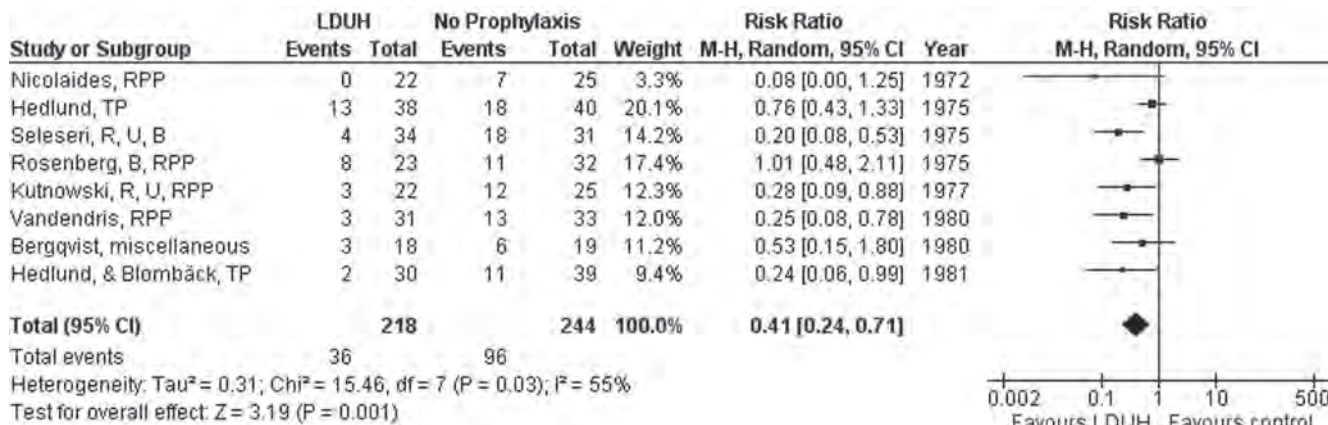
| Study or Subgroup | LDUH Events | LDUH Total | No Prophylaxis Events | No Prophylaxis Total | Weight | Risk Ratio M-H, Random, 95% CI | Year |
|---|---|---|---|---|---|---|---|
| Nicolaides, RPP | 0 | 22 | 7 | 25 | 3.3% | 0.08 [0.00, 1.25] | 1972 |
| Hedlund, TP | 13 | 38 | 18 | 40 | 20.1% | 0.76 [0.43, 1.33] | 1975 |
| Seleseri, R, U, B | 4 | 34 | 18 | 31 | 14.2% | 0.20 [0.08, 0.53] | 1975 |
| Rosenberg, B, RPP | 8 | 23 | 11 | 32 | 17.4% | 1.01 [0.48, 2.11] | 1975 |
| Kutnowski, R, U, RPP | 3 | 22 | 12 | 25 | 12.3% | 0.28 [0.09, 0.88] | 1977 |
| Vandendris, RPP | 3 | 31 | 13 | 33 | 12.0% | 0.25 [0.08, 0.78] | 1980 |
| Bergqvist, miscellaneous | 3 | 18 | 6 | 19 | 11.2% | 0.53 [0.15, 1.80] | 1980 |
| Hedlund, & Blombäck, TP | 2 | 30 | 11 | 39 | 9.4% | 0.24 [0.06, 0.99] | 1981 |
| **Total (95% CI)** | | **218** | | **244** | **100.0%** | **0.41 [0.24, 0.71]** | |
| Total events | 36 | | 96 | | | | |

Heterogeneity: Tau² = 0.31; Chi² = 15.46, df = 7 (P = 0.03); I² = 55%
Test for overall effect: Z = 3.19 (P = 0.001)

Risk Ratio
M-H, Random, 95% CI

0.002 0.1 1 10 500
Favours LDUH Favours control